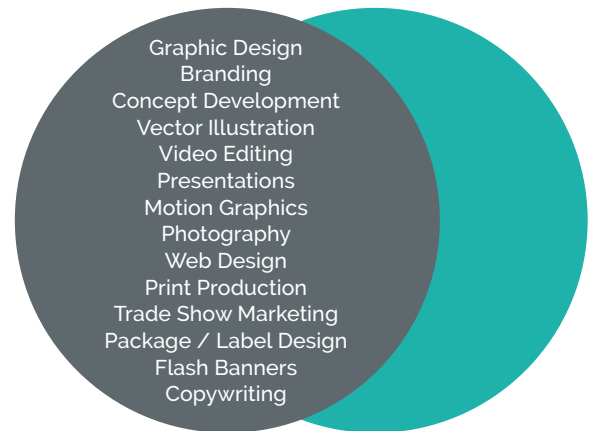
Graphic Design
Branding
Concept Development
Vector Illustration
Video Editing
Presentations
Motion Graphics
Photography
Web Design
Print Production
Trade Show Marketing
Package / Label Design
Flash Banners
Copywriting